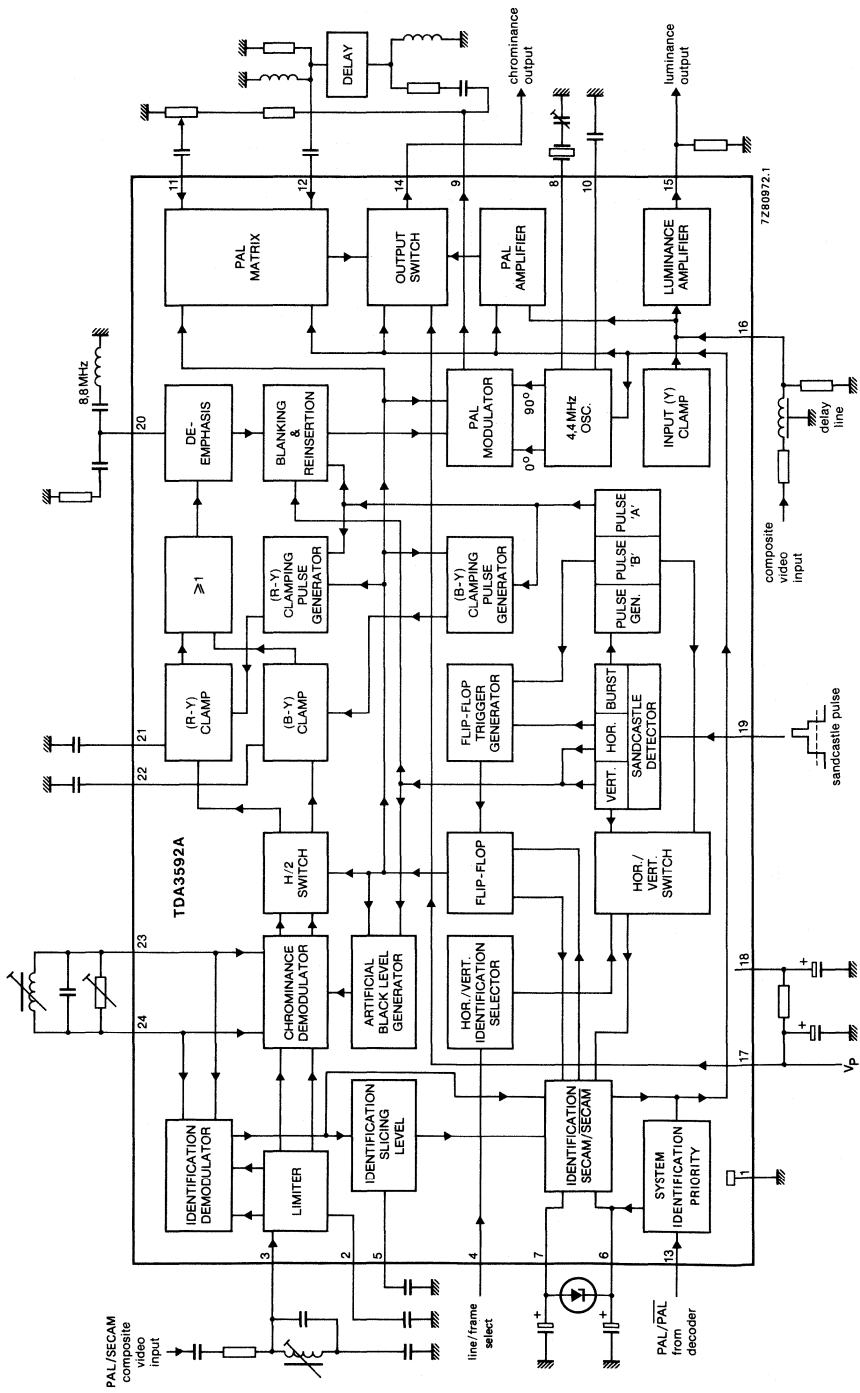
chrominance output

luminance output

DELAY

7Z80972.1

11
12
14
9
8
10
15

PAL MATRIX

OUTPUT SWITCH

PAL AMPLIFIER

LUMINANCE AMPLIFIER

8.8 MHz

20

DE-EMPHASIS

BLANKING & REINSERTION

PAL MODULATOR

90°

0°

4.4 MHz OSC.

INPUT (Y) CLAMP

16

delay line

composite video input

$\geqslant 1$

(R-Y) CLAMPING PULSE GENERATOR

(B-Y) CLAMPING PULSE GENERATOR

PULSE 'A'

PULSE 'B'

PULSE GEN.

(R-Y) CLAMP

(B-Y) CLAMP

FLIP-FLOP TRIGGER GENERATOR

BURST

HOR.

VERT.

SANDCASTLE DETECTOR

19

sandcastle pulse

21
22

TDA3592A

H/2 SWITCH

FLIP-FLOP

HOR./VERT. SWITCH

23
24

CHROMINANCE DEMODULATOR

ARTIFICIAL BLACK LEVEL GENERATOR

HOR./VERT. IDENTIFICATION SELECTOR

18
17

$V_P$

IDENTIFICATION DEMODULATOR

LIMITER

IDENTIFICATION SLICING LEVEL

IDENTIFICATION SECAM/$\overline{SECAM}$

SYSTEM IDENTIFICATION PRIORITY

1

3
2
5
4
7
6
13

PAL/SECAM composite video input

line/frame select

PAL/$\overline{PAL}$ from decoder